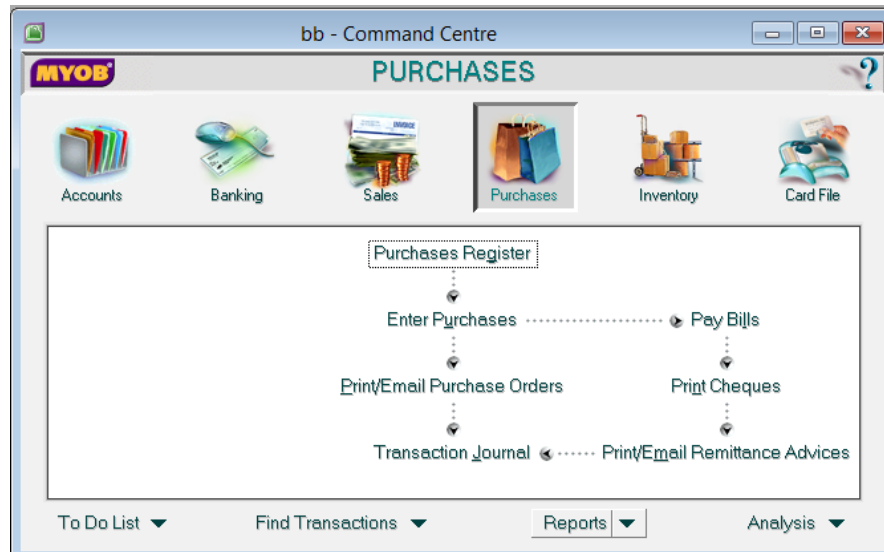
bb - Command Centre

MYOB

PURCHASES

?

Accounts

Banking

INVOICE

Sales

Purchases

Inventory

Card File

Purchases Register

Enter Purchases

Pay Bills

Print/Email Purchase Orders

Print Cheques

Transaction Journal

Print/Email Remittance Advices

To Do List

Find Transactions

Reports

Analysis